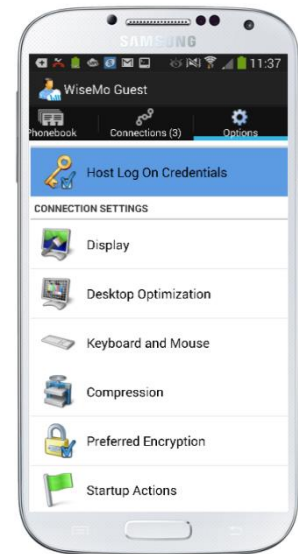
SAMSUNG

11:37

WiseMo Guest

Phonebook

Connections (3)

Options

Host Log On Credentials

CONNECTION SETTINGS

Display

Desktop Optimization

Keyboard and Mouse

Compression

Preferred Encryption

Startup Actions